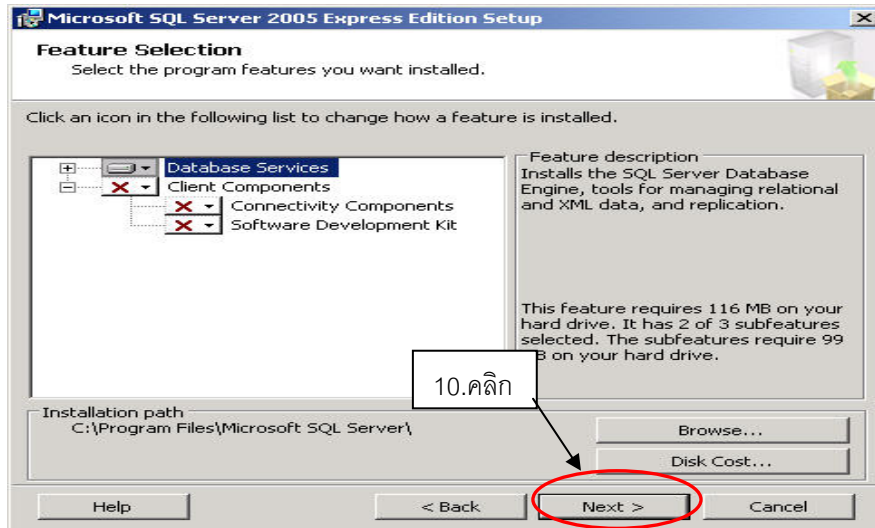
Microsoft SQL Server 2005 Express Edition Setup

Feature Selection
Select the program features you want installed.

Click an icon in the following list to change how a feature is installed.

Database Services
Client Components
Connectivity Components
Software Development Kit

Feature description
Installs the SQL Server Database Engine, tools for managing relational and XML data, and replication.

This feature requires 116 MB on your hard drive. It has 2 of 3 subfeatures selected. The subfeatures require 99 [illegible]B on your hard drive.

10.คลิก

Installation path
C:\Program Files\Microsoft SQL Server\

Browse...
Disk Cost...

Help
< Back
Next >
Cancel